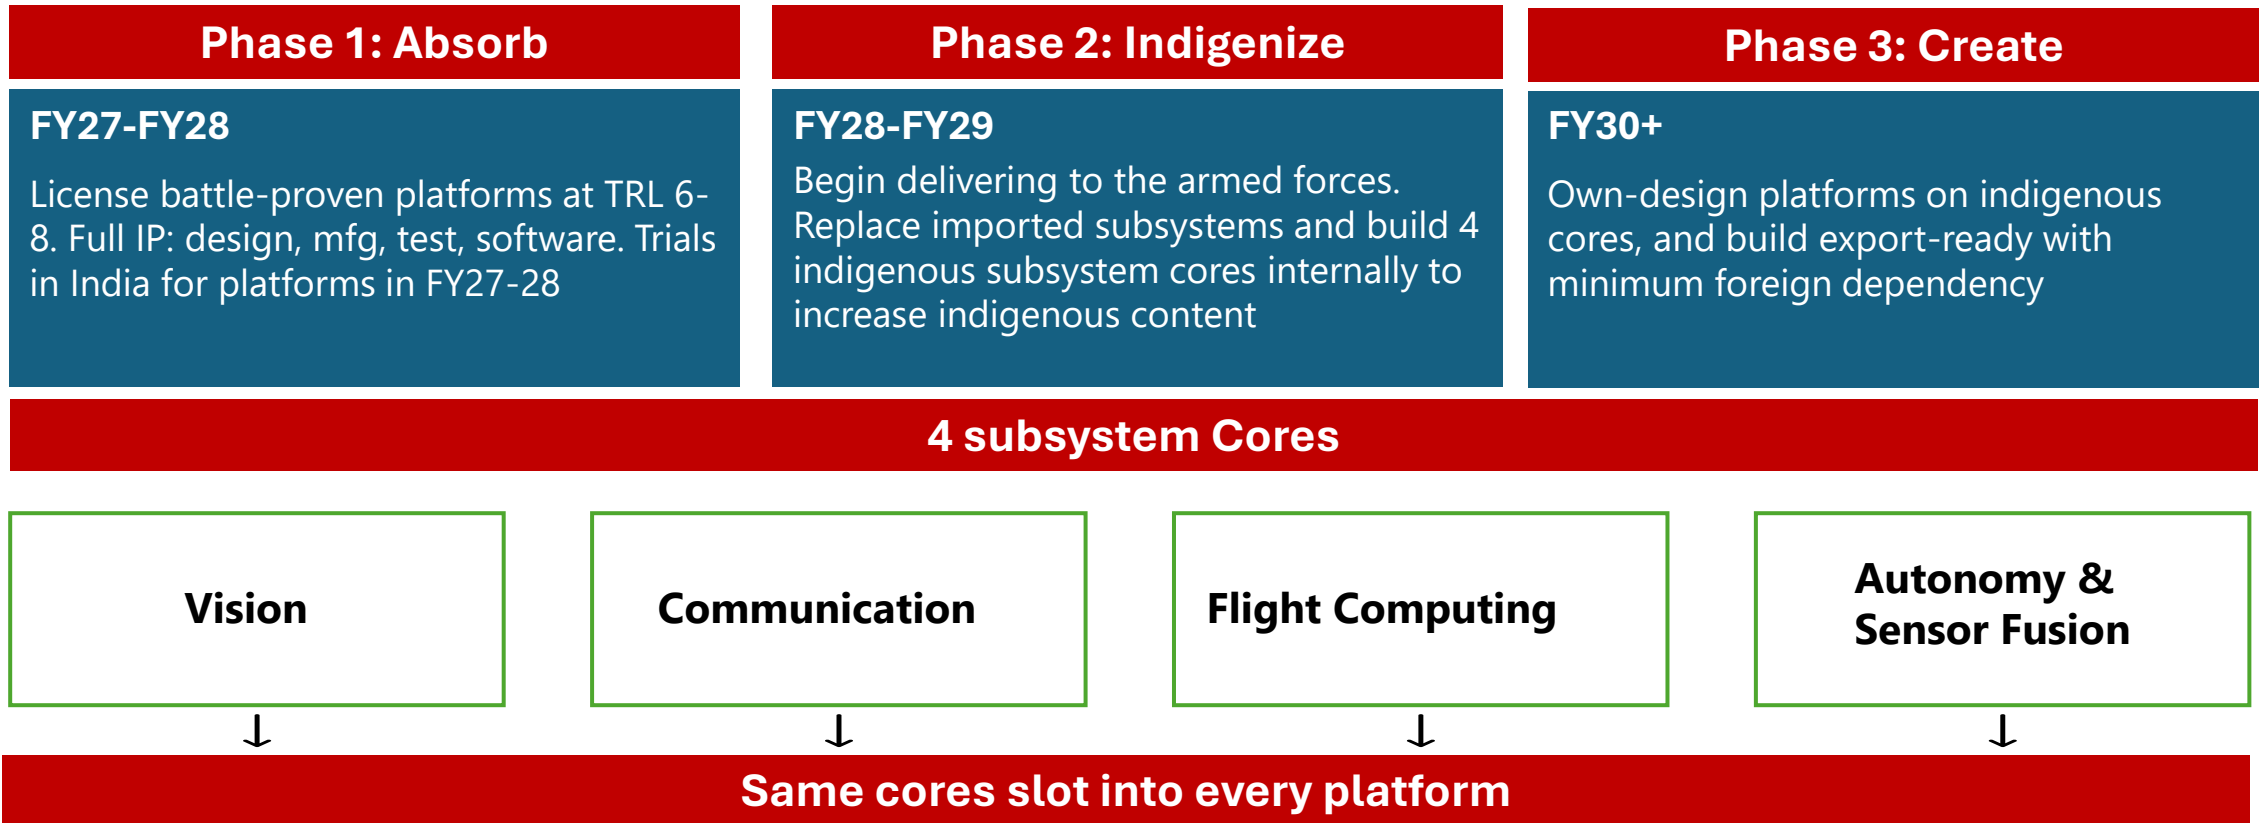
Phase 1: Absorb

FY27-FY28

License battle-proven platforms at TRL 6-8. Full IP: design, mfg, test, software. Trials in India for platforms in FY27-28

Phase 2: Indigenize

FY28-FY29

Begin delivering to the armed forces. Replace imported subsystems and build 4 indigenous subsystem cores internally to increase indigenous content

Phase 3: Create

FY30+

Own-design platforms on indigenous cores, and build export-ready with minimum foreign dependency

4 subsystem Cores

Vision

Communication

Flight Computing

Autonomy & Sensor Fusion

Same cores slot into every platform